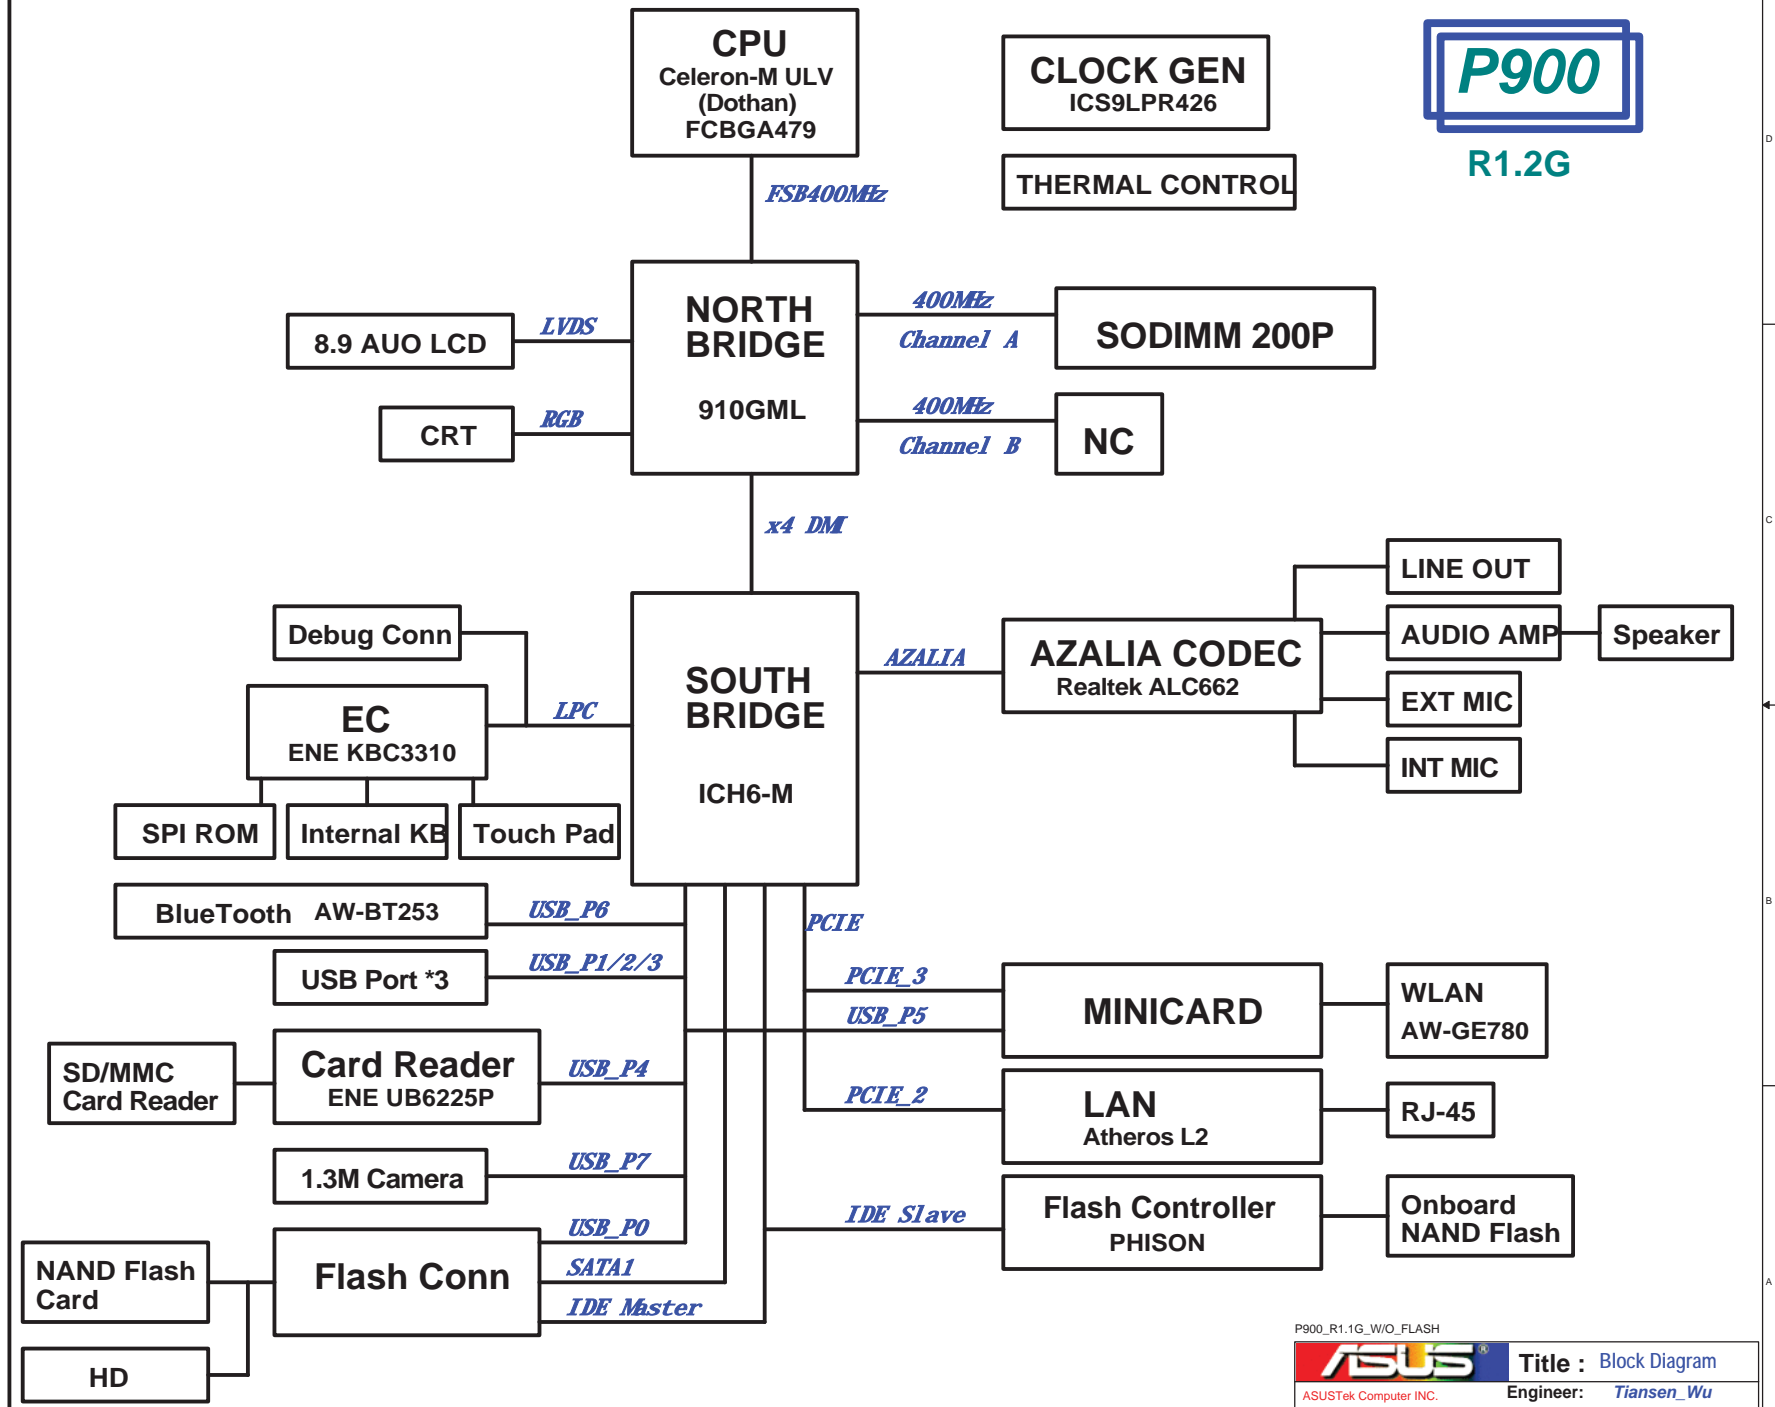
CPU
Celeron-M ULV
(Dothan)
FCBGA479

CLOCK GEN
ICS9LPR426

P900

R1.2G

THERMAL CONTROL

FSB400MHz

NORTH BRIDGE
910GML

400MHz
Channel A

SODIMM 200P

8.9 AUO LCD

LVDS

CRT

RGB

400MHz
Channel B

NC

x4 DMI

LINE OUT

Debug Conn

SOUTH BRIDGE
ICH6-M

AZALIA

AZALIA CODEC
Realtek ALC662

AUDIO AMP

Speaker

EC
ENE KBC3310

LPC

EXT MIC

INT MIC

SPI ROM

Internal KB

Touch Pad

BlueTooth AW-BT253

USB_P6

PCIE

USB Port *3

USB_P1/2/3

PCIE_3

MINICARD

WLAN
AW-GE780

USB_P5

SD/MMC
Card Reader

Card Reader
ENE UB6225P

USB_P4

PCIE_2

LAN
Atheros L2

RJ-45

1.3M Camera

USB_P7

IDE Slave

Flash Controller
PHISON

Onboard
NAND Flash

USB_P0

NAND Flash
Card

Flash Conn

SATA1

IDE Master

HD

P900_R1.1G_W/O_FLASH

ASUS

ASUSTek Computer INC.

Title : Block Diagram

Engineer: Tiansen_Wu

D

C

B

A